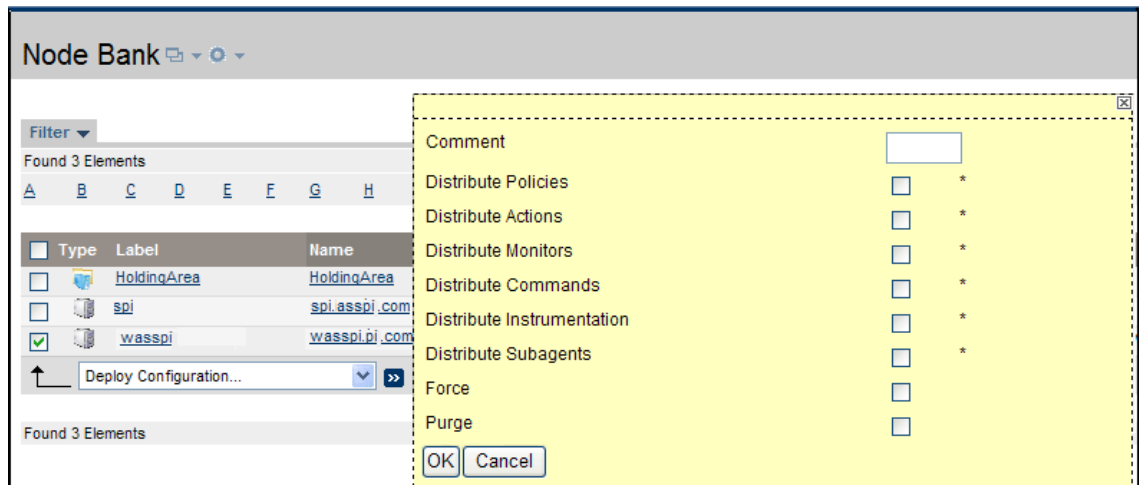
Node Bank

Filter

Found 3 Elements

A B C D E F G H

| Type | Label | Name |
|---|---|---|
| | HoldingArea | HoldingArea |
| | spi | spi.asspi.com |
| | wasspi | wasspi.pi.com |

Deploy Configuration...

Found 3 Elements

Comment

Distribute Policies *

Distribute Actions *

Distribute Monitors *

Distribute Commands *

Distribute Instrumentation *

Distribute Subagents *

Force

Purge

OK Cancel